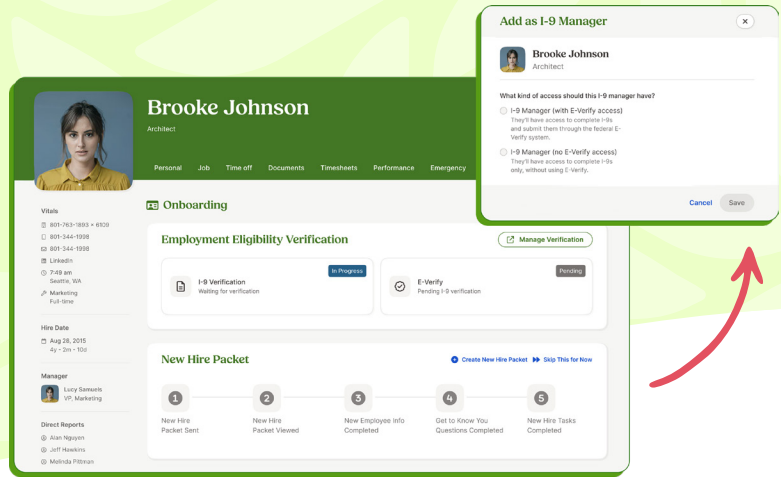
Brooke Johnson
Architect

Personal Job Time off Documents Timesheets Performance Emergency

Vitals
801-763-1893 × 6109
801-344-1998
801-344-1998
LinkedIn
7:48 am
Seattle, WA
Marketing
Full-time

Hire Date
Aug 28, 2015
4y - 2m - 10d

Manager
Lucy Samuels
VP, Marketing

Direct Reports
Alan Nguyen
Jeff Hawkins
Melinda Pittman

Onboarding

Employment Eligibility Verification
Manage Verification

In Progress
I-9 Verification
Waiting for verification

Pending
E-Verify
Pending I-9 verification

New Hire Packet
Create New Hire Packet
Skip This for Now

1 New Hire Packet Sent
2 New Hire Packet Viewed
3 New Employee Info Completed
4 Get to Know You Questions Completed
5 New Hire Tasks Completed

Add as I-9 Manager
Brooke Johnson
Architect

What kind of access should this I-9 manager have?

I-9 Manager (with E-Verify access)
They'll have access to complete I-9s and submit them through the federal E-Verify system.

I-9 Manager (no E-Verify access)
They'll have access to complete I-9s only, without using E-Verify.

Cancel
Save